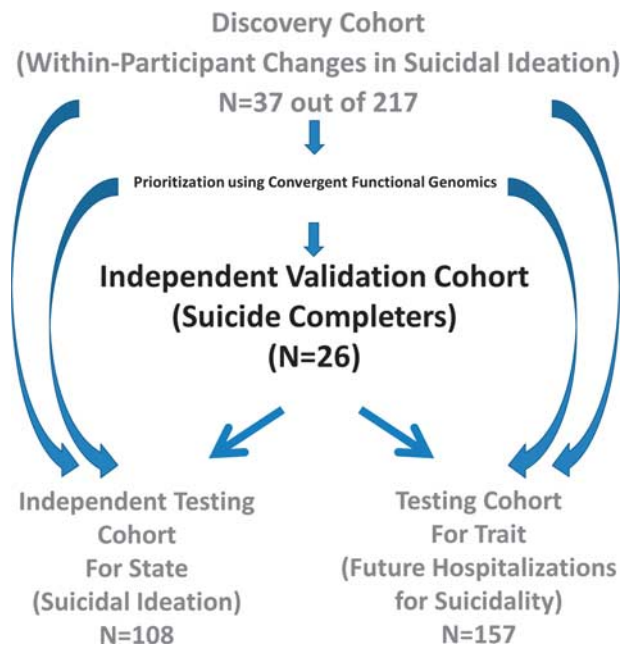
Discovery Cohort
(Within-Participant Changes in Suicidal Ideation)
N=37 out of 217

Prioritization using Convergent Functional Genomics

Independent Validation Cohort
(Suicide Completers)
(N=26)

Independent Testing
Cohort
For State
(Suicidal Ideation)
N=108

Testing Cohort
For Trait
(Future Hospitalizations
for Suicidality)
N=157